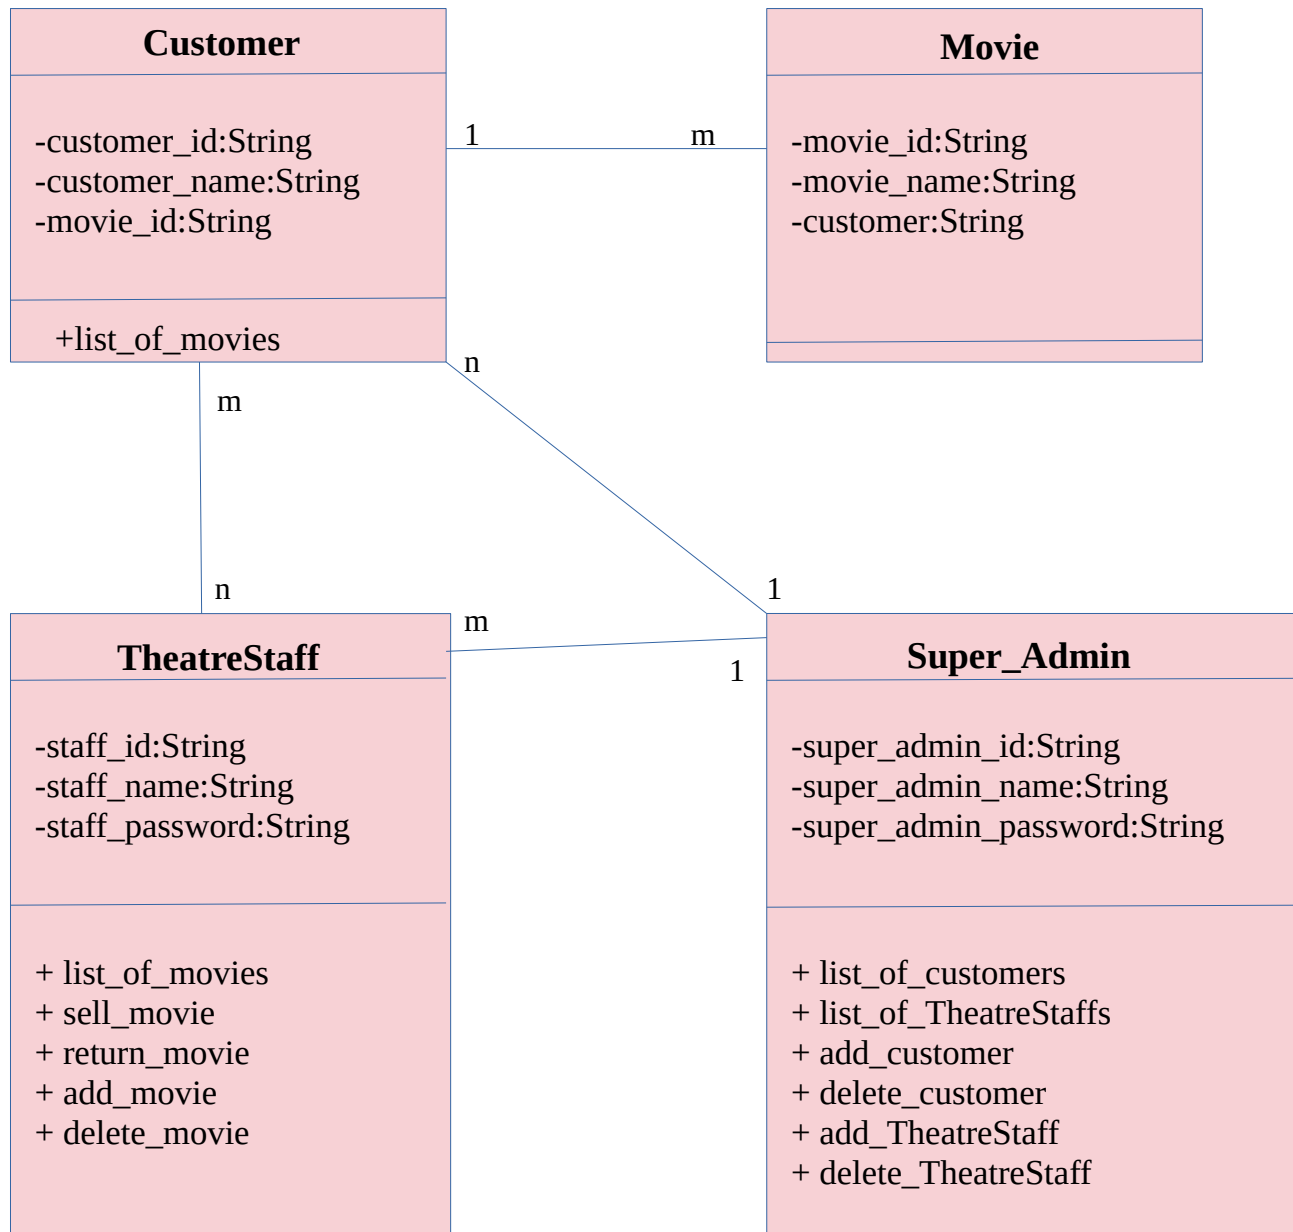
**Customer**

-customer_id:String
-customer_name:String
-movie_id:String

+list_of_movies

1

m

**Movie**

-movie_id:String
-movie_name:String
-customer:String

n

m

n

1

m

1

**TheatreStaff**

-staff_id:String
-staff_name:String
-staff_password:String

+ list_of_movies
+ sell_movie
+ return_movie
+ add_movie
+ delete_movie

**Super_Admin**

-super_admin_id:String
-super_admin_name:String
-super_admin_password:String

+ list_of_customers
+ list_of_TheatreStaffs
+ add_customer
+ delete_customer
+ add_TheatreStaff
+ delete_TheatreStaff